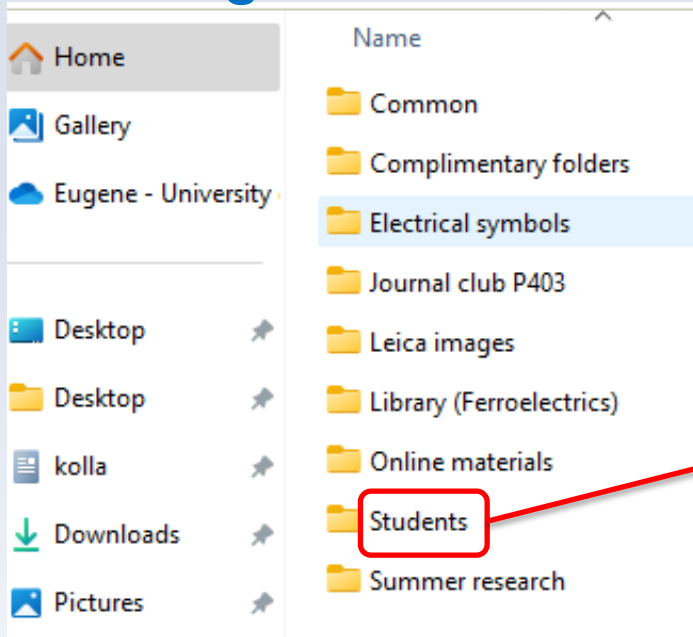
Home
Gallery
Eugene - University
Desktop
Desktop
kolla
Downloads
Pictures

Name
Common
Complimentary folders
Electrical symbols
Journal club P403
Leica images
Library (Ferroelectrics)
Online materials
Students
Summer research